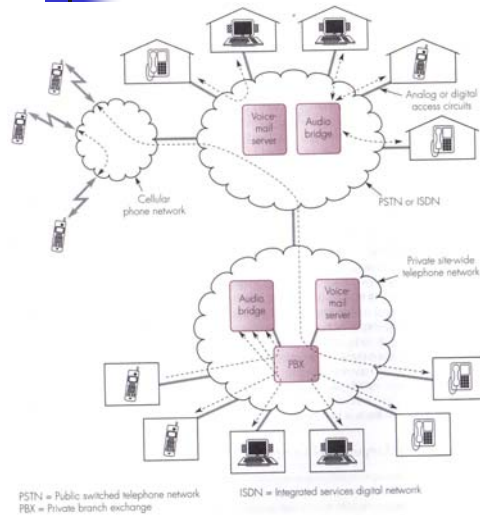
Voice-mail server

Audio bridge

Analog or digital access circuits

Cellular phone network

PSTN or ISDN

Private site-wide telephone network

Audio bridge

Voice-mail server

PBX

PSTN = Public switched telephone network
PBX = Private branch exchange

ISDN = Integrated services digital network